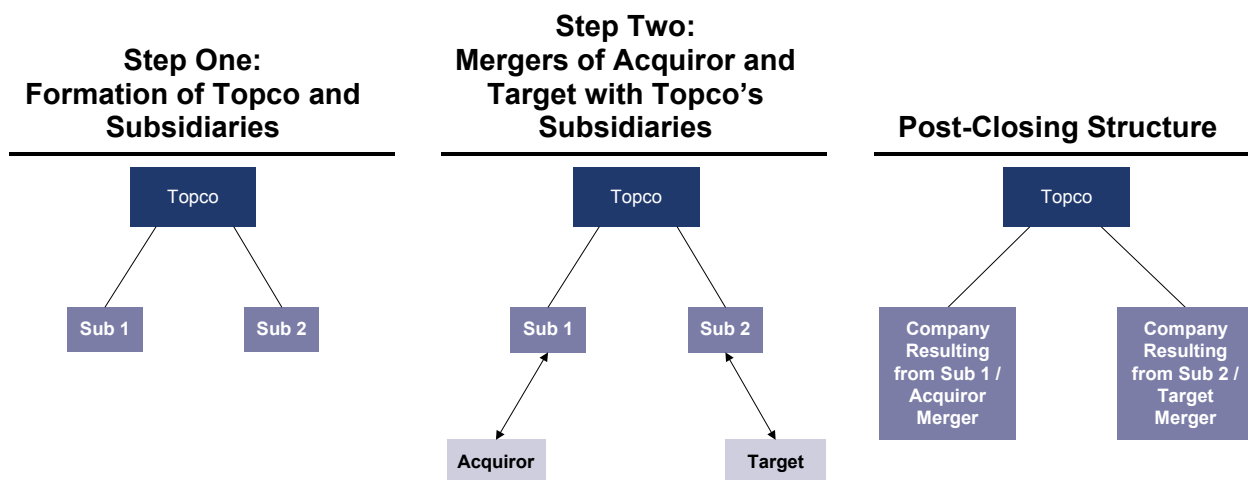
Step One:
Formation of Topco and Subsidiaries

Topco

Sub 1

Sub 2

Step Two:
Mergers of Acquiror and Target with Topco's Subsidiaries

Topco

Sub 1

Sub 2

Acquiror

Target

Post-Closing Structure

Topco

Company Resulting from Sub 1 / Acquiror Merger

Company Resulting from Sub 2 / Target Merger